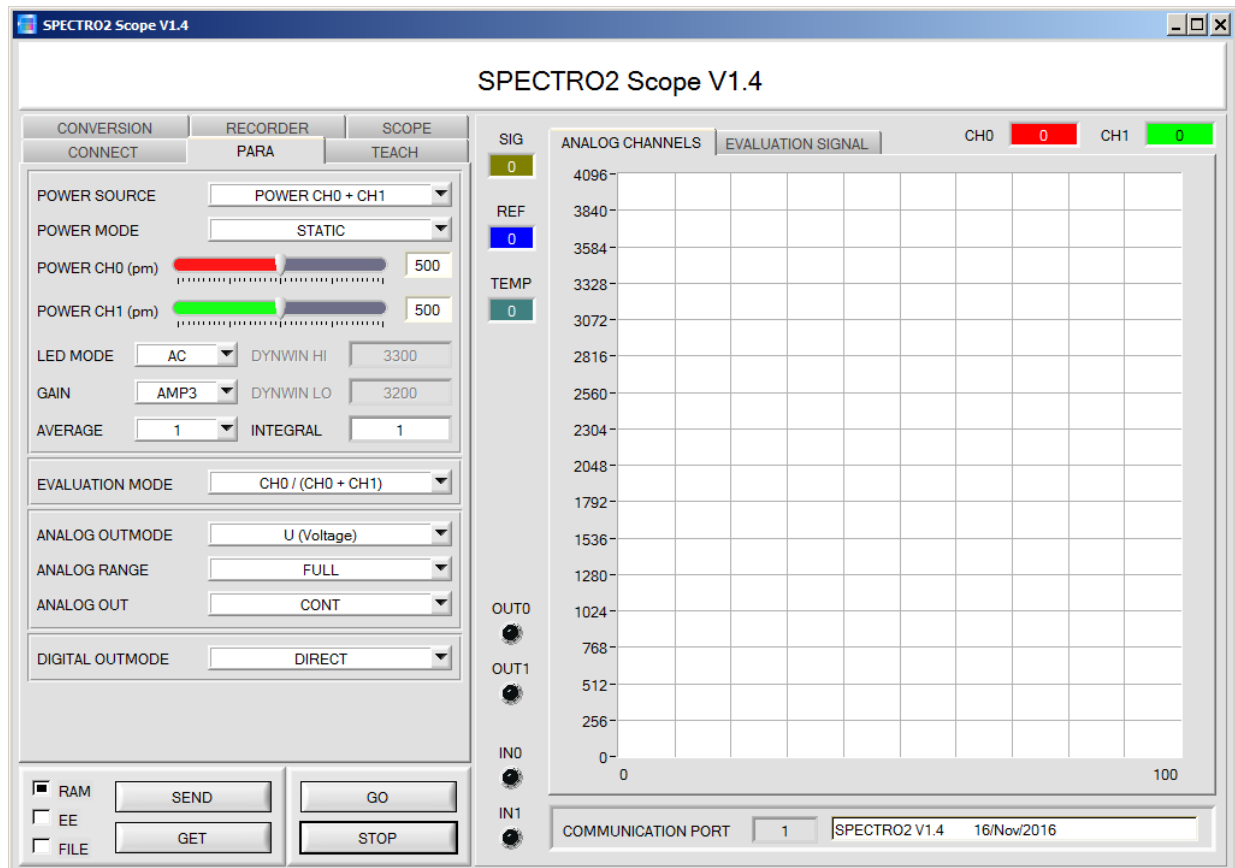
SPECTRO2 Scope V1.4

SPECTRO2 Scope V1.4

CONVERSION RECORDER SCOPE
CONNECT PARA TEACH

POWER SOURCE POWER CH0 + CH1
POWER MODE STATIC
POWER CH0 (pm) 500
POWER CH1 (pm) 500
LED MODE AC DYNWIN HI 3300
GAIN AMP3 DYNWIN LO 3200
AVERAGE 1 INTEGRAL 1

EVALUATION MODE CH0 / (CH0 + CH1)

ANALOG OUTMODE U (Voltage)
ANALOG RANGE FULL
ANALOG OUT CONT

DIGITAL OUTMODE DIRECT

RAM SEND GO
EE GET STOP
FILE

SIG 0
REF 0
TEMP 0
OUT0
OUT1
IN0
IN1

ANALOG CHANNELS EVALUATION SIGNAL CH0 0 CH1 0

4096
3840
3584
3328
3072
2816
2560
2304
2048
1792
1536
1280
1024
768
512
256
0
0 100

COMMUNICATION PORT 1 SPECTRO2 V1.4 16/Nov/2016